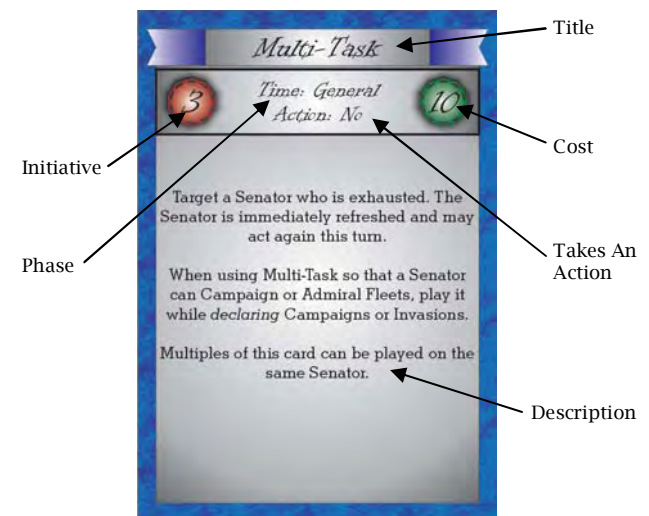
Multi-Task

Title

3

Time: General
Action: No

10

Initiative

Cost

Target a Senator who is exhausted. The Senator is immediately refreshed and may act again this turn.

Phase

Takes An Action

When using Multi-Task so that a Senator can Campaign or Admiral Fleets, play it while *declaring* Campaigns or Invasions.

Multiples of this card can be played on the same Senator.

Description